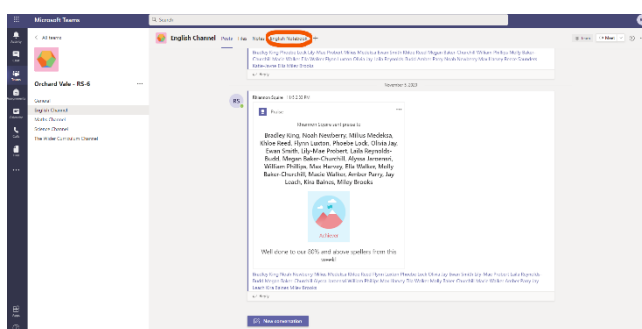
Microsoft Teams

Search

Activity
Chat
Teams
Assignments
Calendar
Calls
Files

< All teams

Orchard Vale - RS-6

General
English Channel
Maths Channel
Science Channel
The Wider Curriculum Channel

English Channel Posts Files Notes English Notebook +

Meet

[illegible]

Reply

November 6, 2020

RS Rhiannon Scane 1:07 PM

Praise

Rhiannon Scane sent praise to

Bradley King, Noah Newberry, Milius Medeksa, Khloe Reed, Flynn Luxton, Phoebe Lock, Olivia Jay, Ewan Smith, Lily-Mae Probert, Laila Reynolds-Budd, Megan Baker-Churchill, Alyssa Jeremeni, William Phillips, Max Harvey, Ella Walker, Molly Baker Churchill, Maisie Walton, Amber Parry, Jay Loach, Kira Baines, Miley Brooks

Achiever

Well done to our 80% and above spellers from this week!

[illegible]

Reply

New conversation